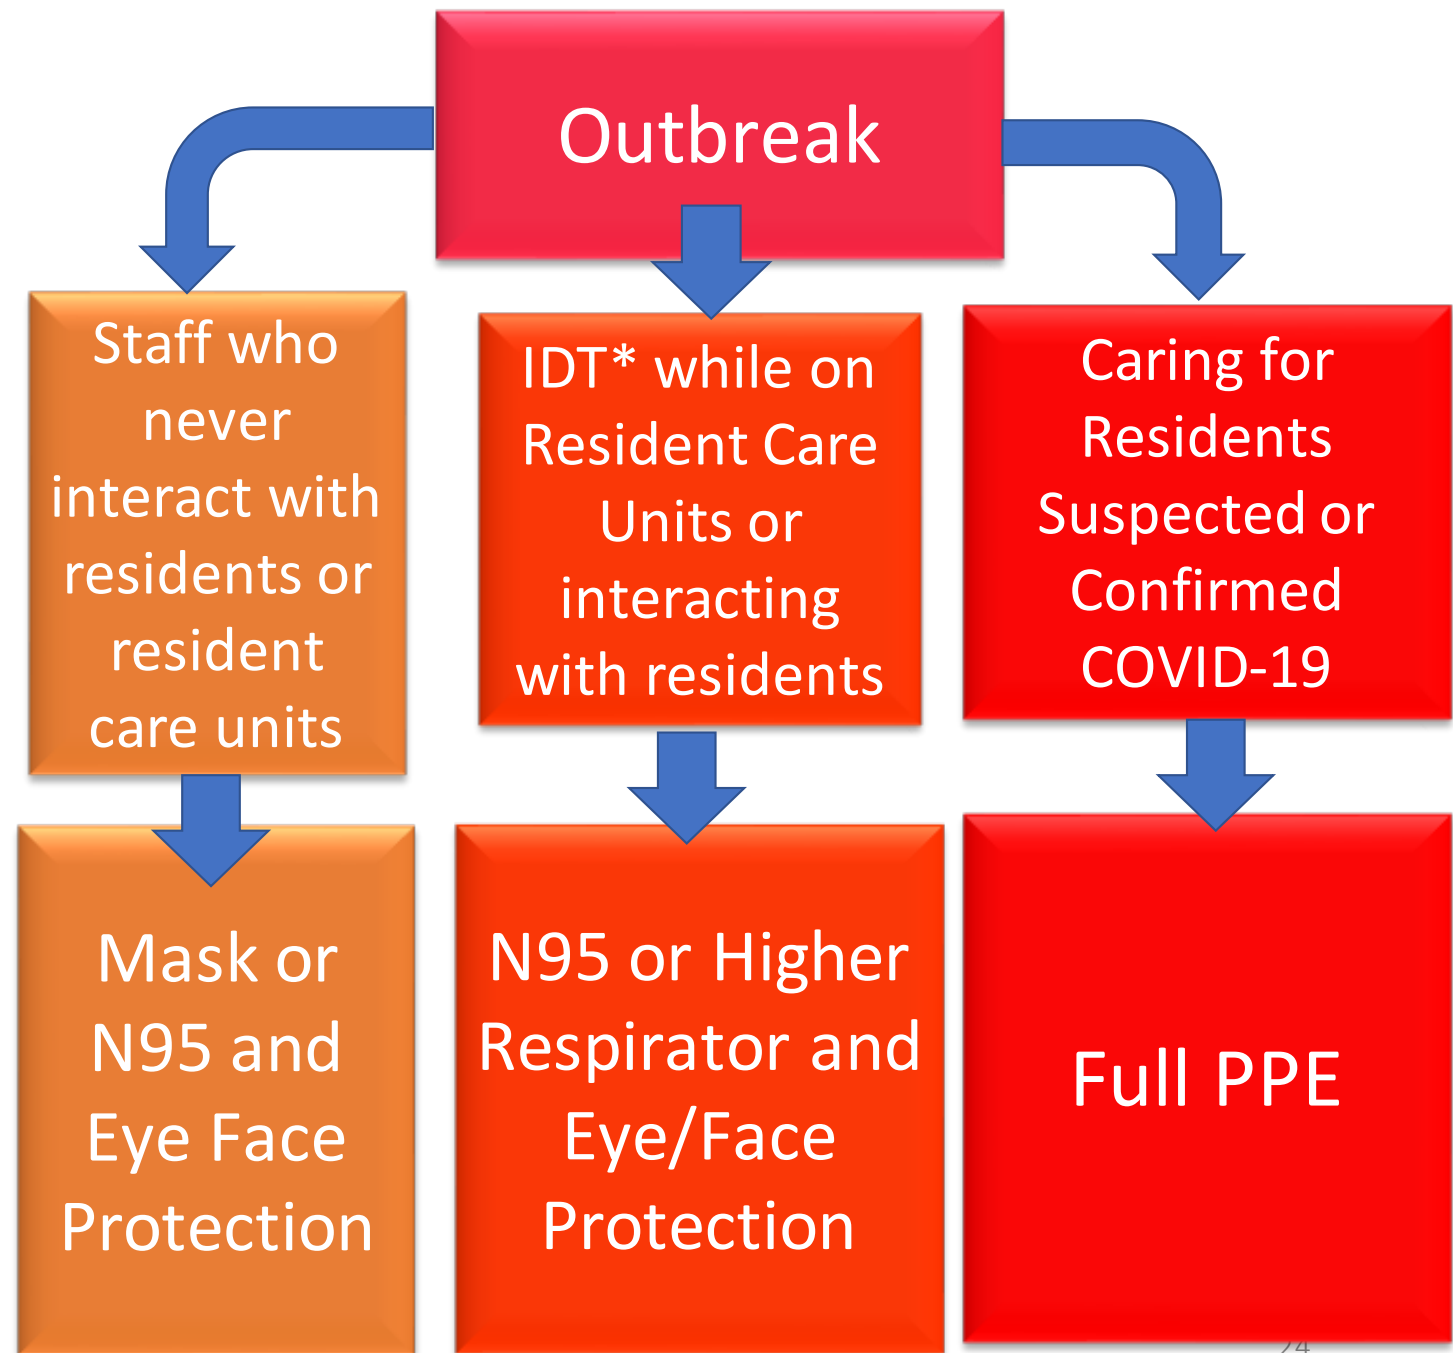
Outbreak

Staff who never interact with residents or resident care units

IDT* while on Resident Care Units or interacting with residents

Caring for Residents Suspected or Confirmed COVID-19

Mask or N95 and Eye Face Protection

N95 or Higher Respirator and Eye/Face Protection

Full PPE

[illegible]